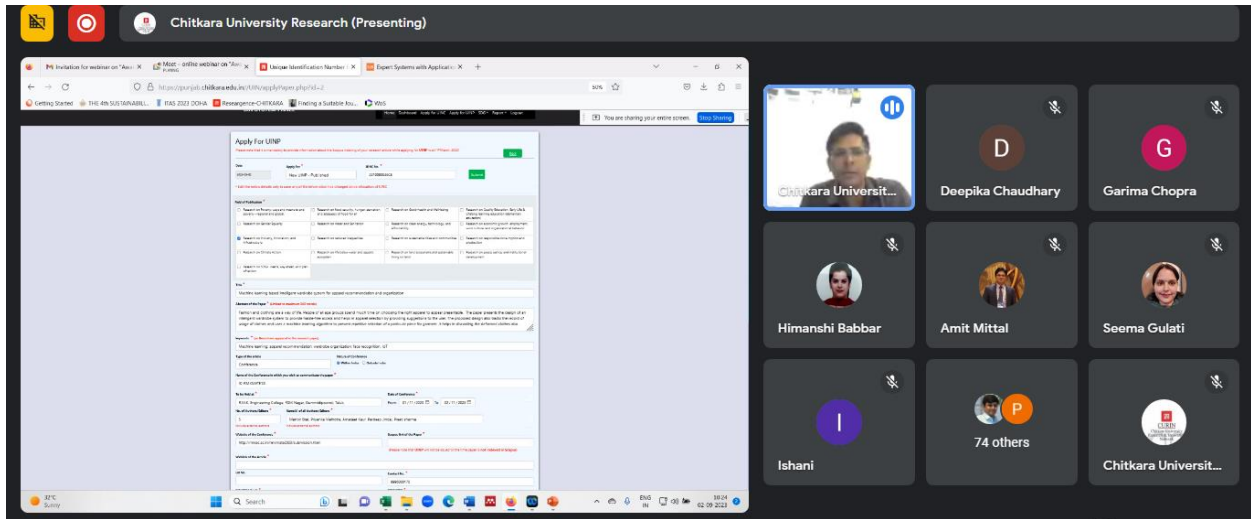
Chitkara University Research (Presenting)

Invitation for webinar on "Aw... ×
Meet - online webinar on "Aw...
Unique Identification Number ×
Expert Systems with Application ×
https://punjab.chitkara.edu.in/UIN/applyPaper.php?id=2
90%
Getting Started
THE 4th SUSTAINABILI...
ITAS 2023 DOHA
Researgence-CHITKARA
Finding a Suitable Jou...
WoS
You are sharing your entire screen.
Stop Sharing

Apply For UINP

Date
Apply For
New UINP - Published
EMP No.

Machine learning based intelligent wardrobe system for apparel recommendation and organization

Abstract of the Paper

Keywords
Machine learning, apparel recommendation, wardrobe organization, face recognition, IoT

Type of Document
Conference

Name of the Conference
Venue
Date of Conference
From 21/11/2023 To 23/11/2023

Website of the Conference
Scopus Id of the Paper

Chitkara Universit...
Deepika Chaudhary
Garima Chopra
Himanshi Babbar
Amit Mittal
Seema Gulati
Ishani
74 others
Chitkara Universit...

32°C
Sunny
Search
ENG
IN
18:24
02-09-2023